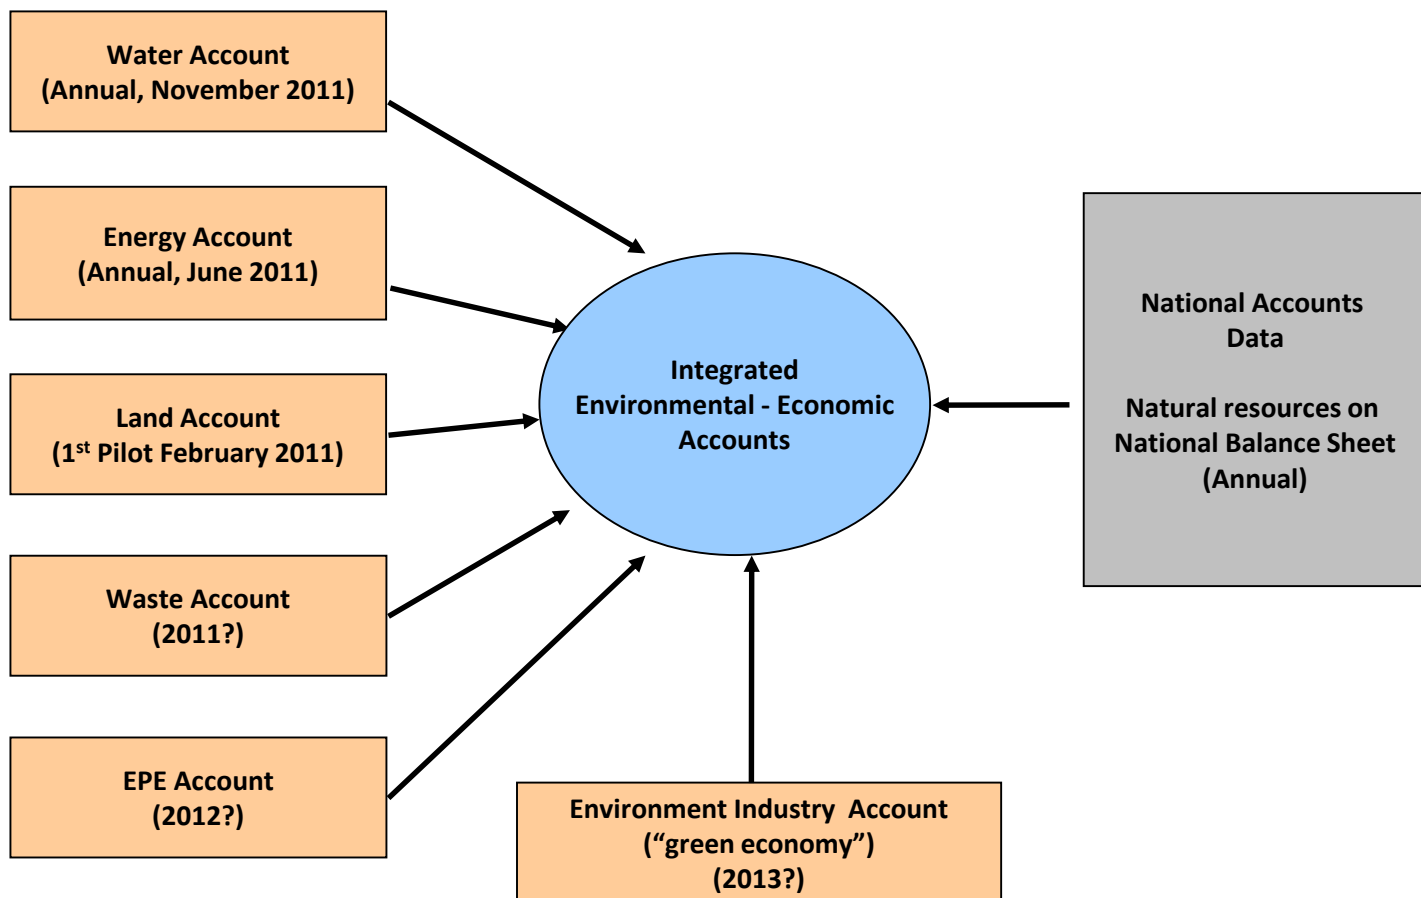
Water Account
(Annual, November 2011)

Energy Account
(Annual, June 2011)

Land Account
($1^{st}$ Pilot February 2011)

Waste Account
(2011?)

EPE Account
(2012?)

Integrated Environmental - Economic Accounts

National Accounts Data

Natural resources on National Balance Sheet
(Annual)

Environment Industry Account
(“green economy”)
(2013?)